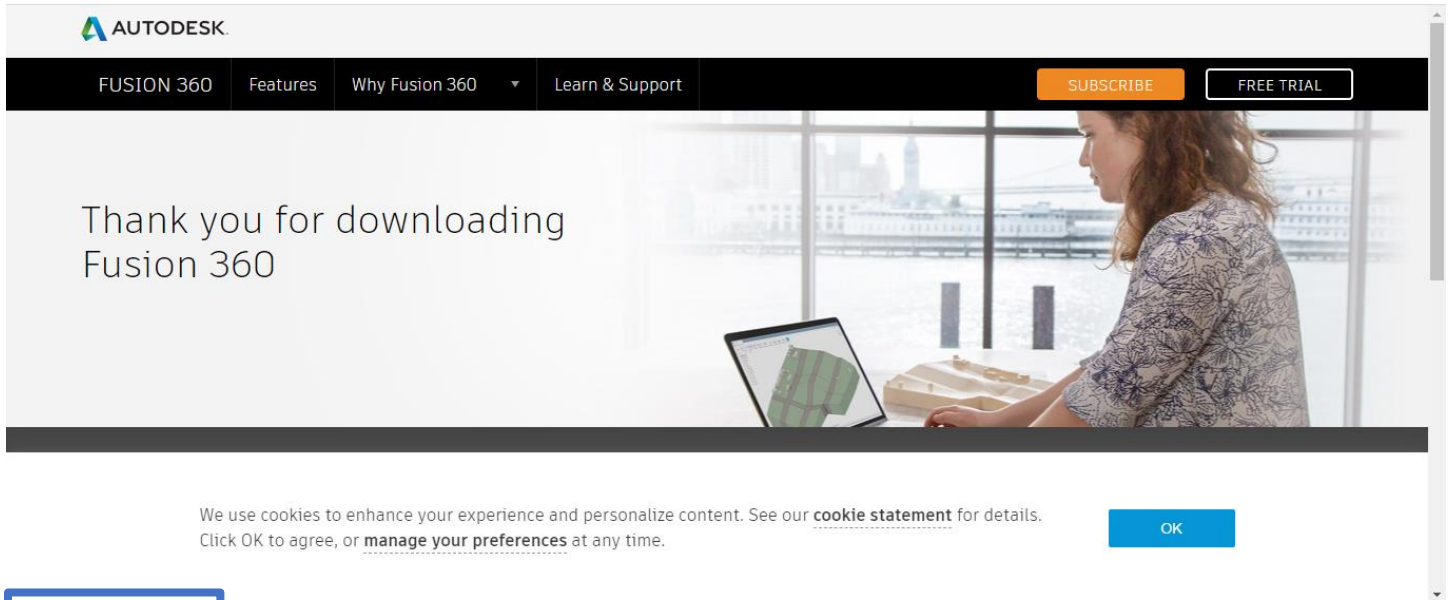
AUTODESK.

FUSION 360 Features Why Fusion 360 ▼ Learn & Support SUBSCRIBE FREE TRIAL

Thank you for downloading Fusion 360

We use cookies to enhance your experience and personalize content. See our cookie statement for details. Click OK to agree, or manage your preferences at any time.

OK